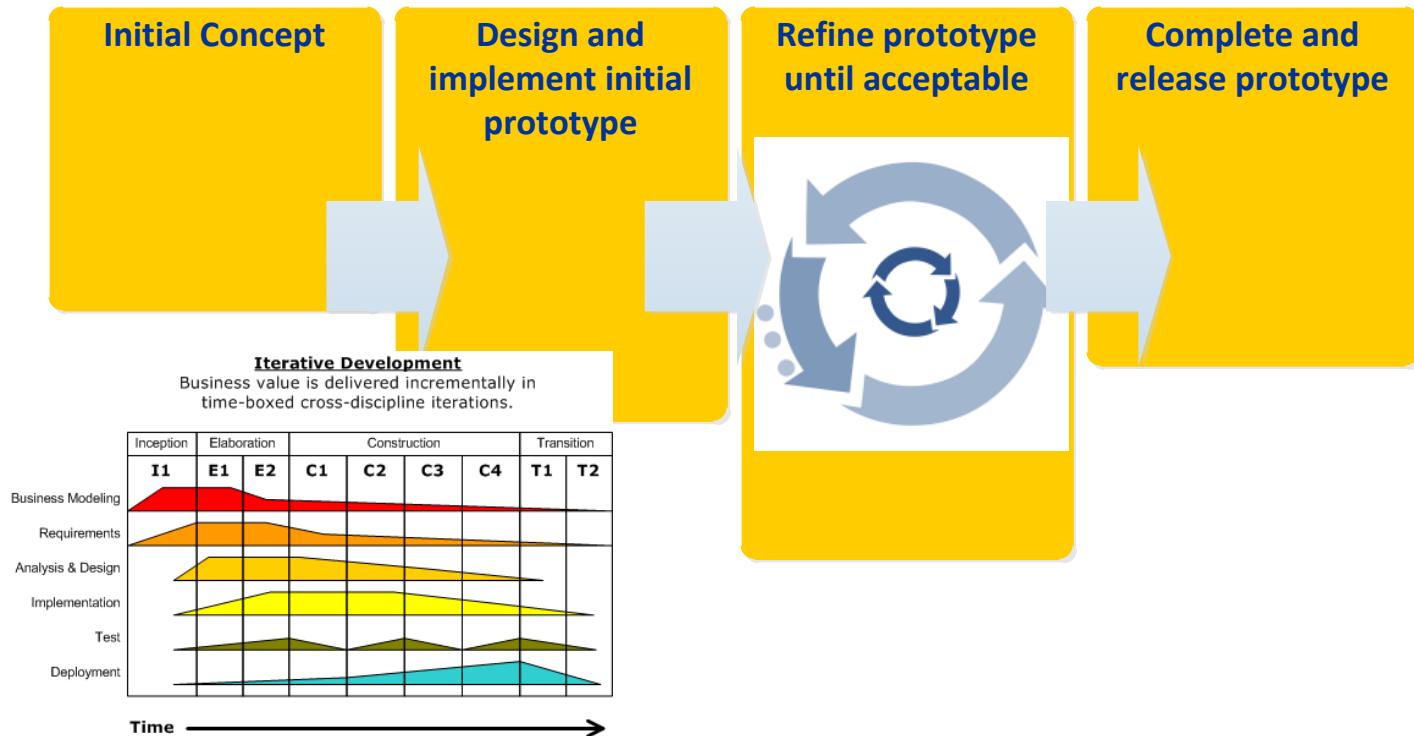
Initial Concept

Design and implement initial prototype

Refine prototype until acceptable

Complete and release prototype

Iterative Development
Business value is delivered incrementally in time-boxed cross-discipline iterations.

| Inception | Elaboration | | Construction | | | | Transition | |
|---|---|---|---|---|---|---|---|---|
| I1 | E1 | E2 | C1 | C2 | C3 | C4 | T1 | T2 |

Business Modeling
Requirements
Analysis & Design
Implementation
Test
Deployment

Time